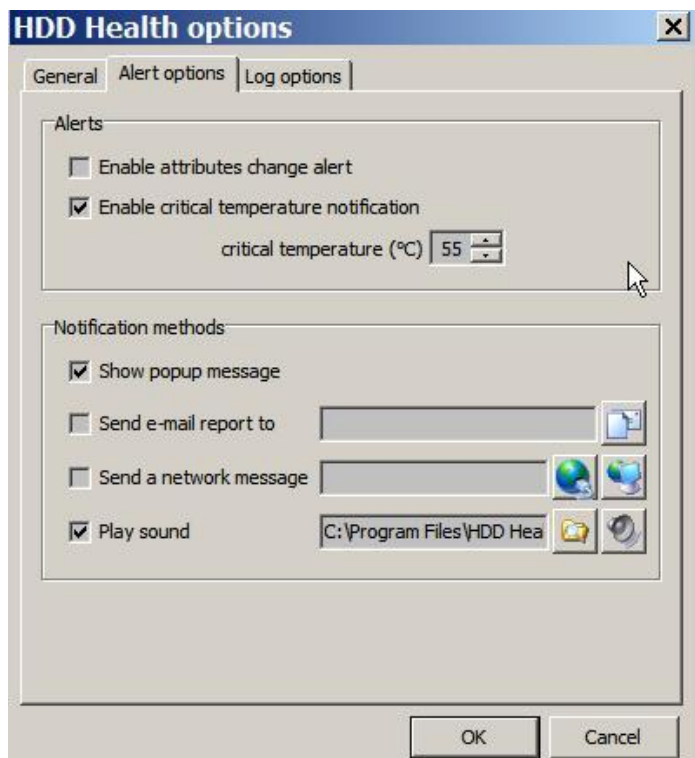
HDD Health options

General | Alert options | Log options

Alerts

Enable attributes change alert

Enable critical temperature notification

critical temperature (°C) 55

Notification methods

Show popup message

Send e-mail report to

Send a network message

Play sound

C:\Program Files\HDD Hea

OK

Cancel